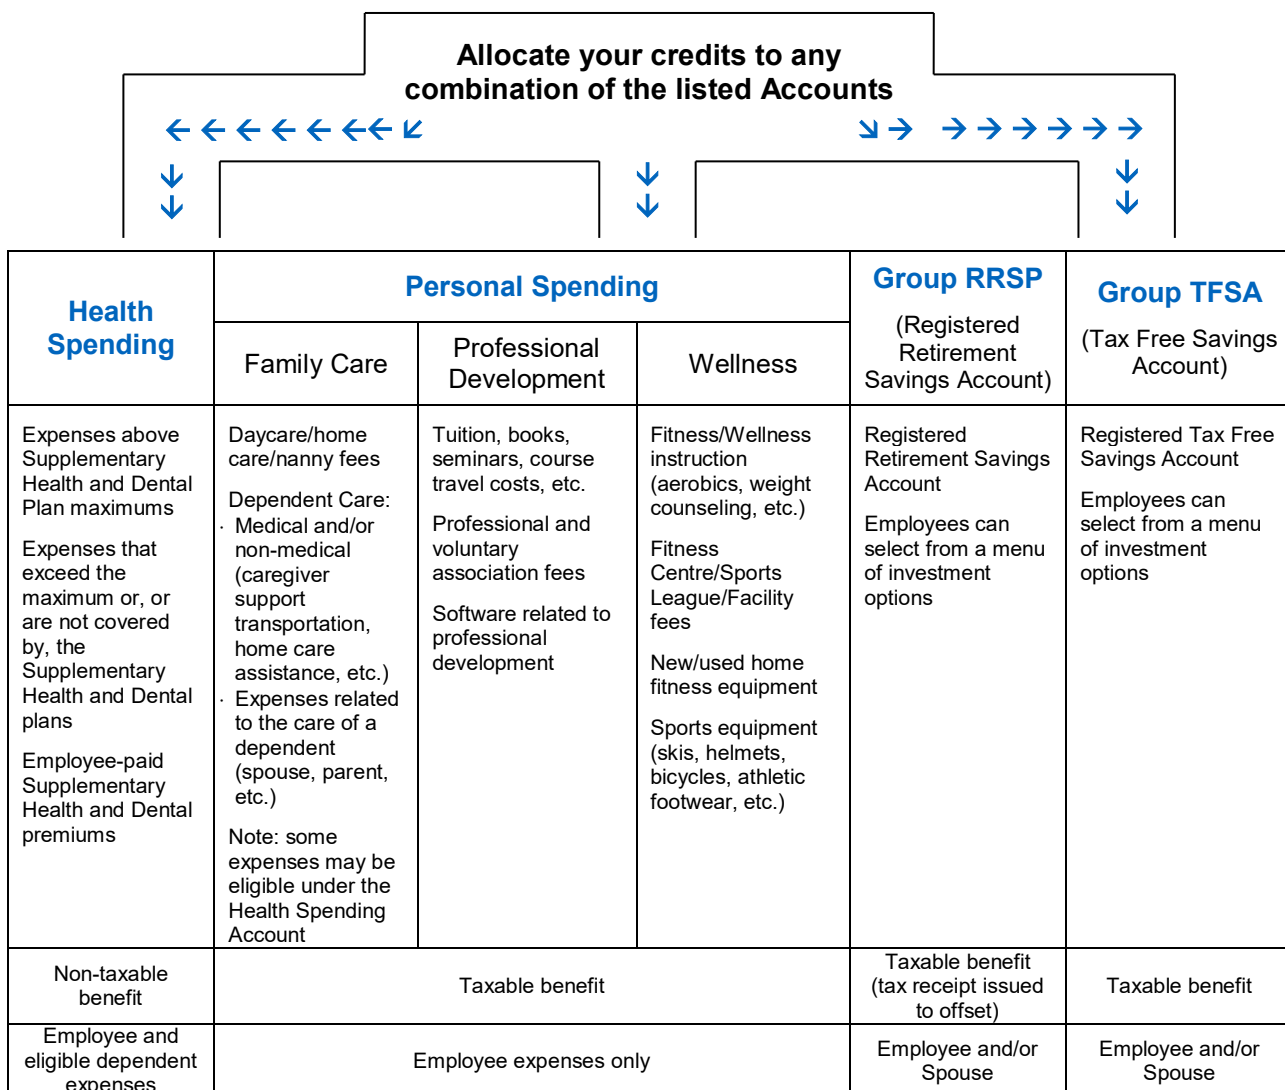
Allocate your credits to any combination of the listed Accounts

| Health Spending | Personal Spending: Family Care | Personal Spending: Professional Development | Personal Spending: Wellness | Group RRSP (Registered Retirement Savings Account) | Group TFSA (Tax Free Savings Account) |
|---|---|---|---|---|---|
| Expenses above Supplementary Health and Dental Plan maximums<br><br>Expenses that exceed the maximum or, or are not covered by, the Supplementary Health and Dental plans<br><br>Employee-paid Supplementary Health and Dental premiums | Daycare/home care/nanny fees<br><br>Dependent Care:<br>· Medical and/or non-medical (caregiver support transportation, home care assistance, etc.)<br>· Expenses related to the care of a dependent (spouse, parent, etc.)<br><br>Note: some expenses may be eligible under the Health Spending Account | Tuition, books, seminars, course travel costs, etc.<br><br>Professional and voluntary association fees<br><br>Software related to professional development | Fitness/Wellness instruction (aerobics, weight counseling, etc.)<br><br>Fitness Centre/Sports League/Facility fees<br><br>New/used home fitness equipment<br><br>Sports equipment (skis, helmets, bicycles, athletic footwear, etc.) | Registered Retirement Savings Account<br><br>Employees can select from a menu of investment options | Registered Tax Free Savings Account<br><br>Employees can select from a menu of investment options |
| Non-taxable benefit | Taxable benefit | | | Taxable benefit (tax receipt issued to offset) | Taxable benefit |
| Employee and eligible dependent expenses | Employee expenses only | | | Employee and/or Spouse | Employee and/or Spouse |